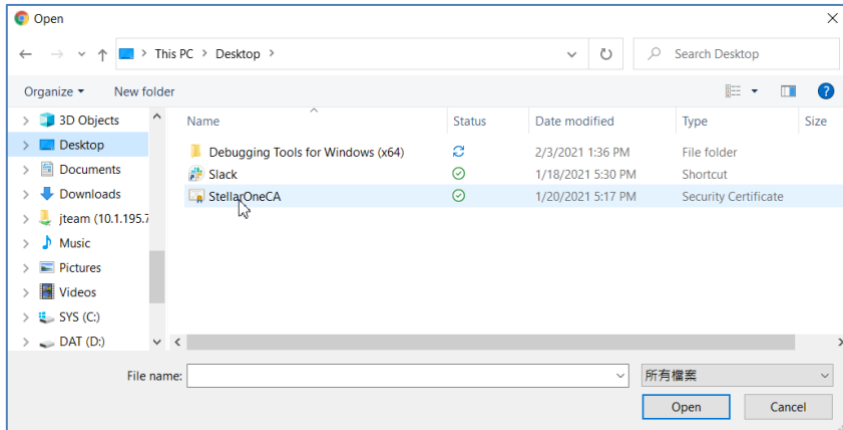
Open

This PC > Desktop >

Search Desktop

Organize ▾ New folder

3D Objects
Desktop
Documents
Downloads
jteam (10.1.195.7
Music
Pictures
Videos
SYS (C:)
DAT (D:)

| Name | Status | Date modified | Type | Size |
|---|---|---|---|---|
| Debugging Tools for Windows (x64) | | 2/3/2021 1:36 PM | File folder | |
| Slack | | 1/18/2021 5:30 PM | Shortcut | |
| StellarOneCA | | 1/20/2021 5:17 PM | Security Certificate | |

File name:
所有檔案
Open
Cancel